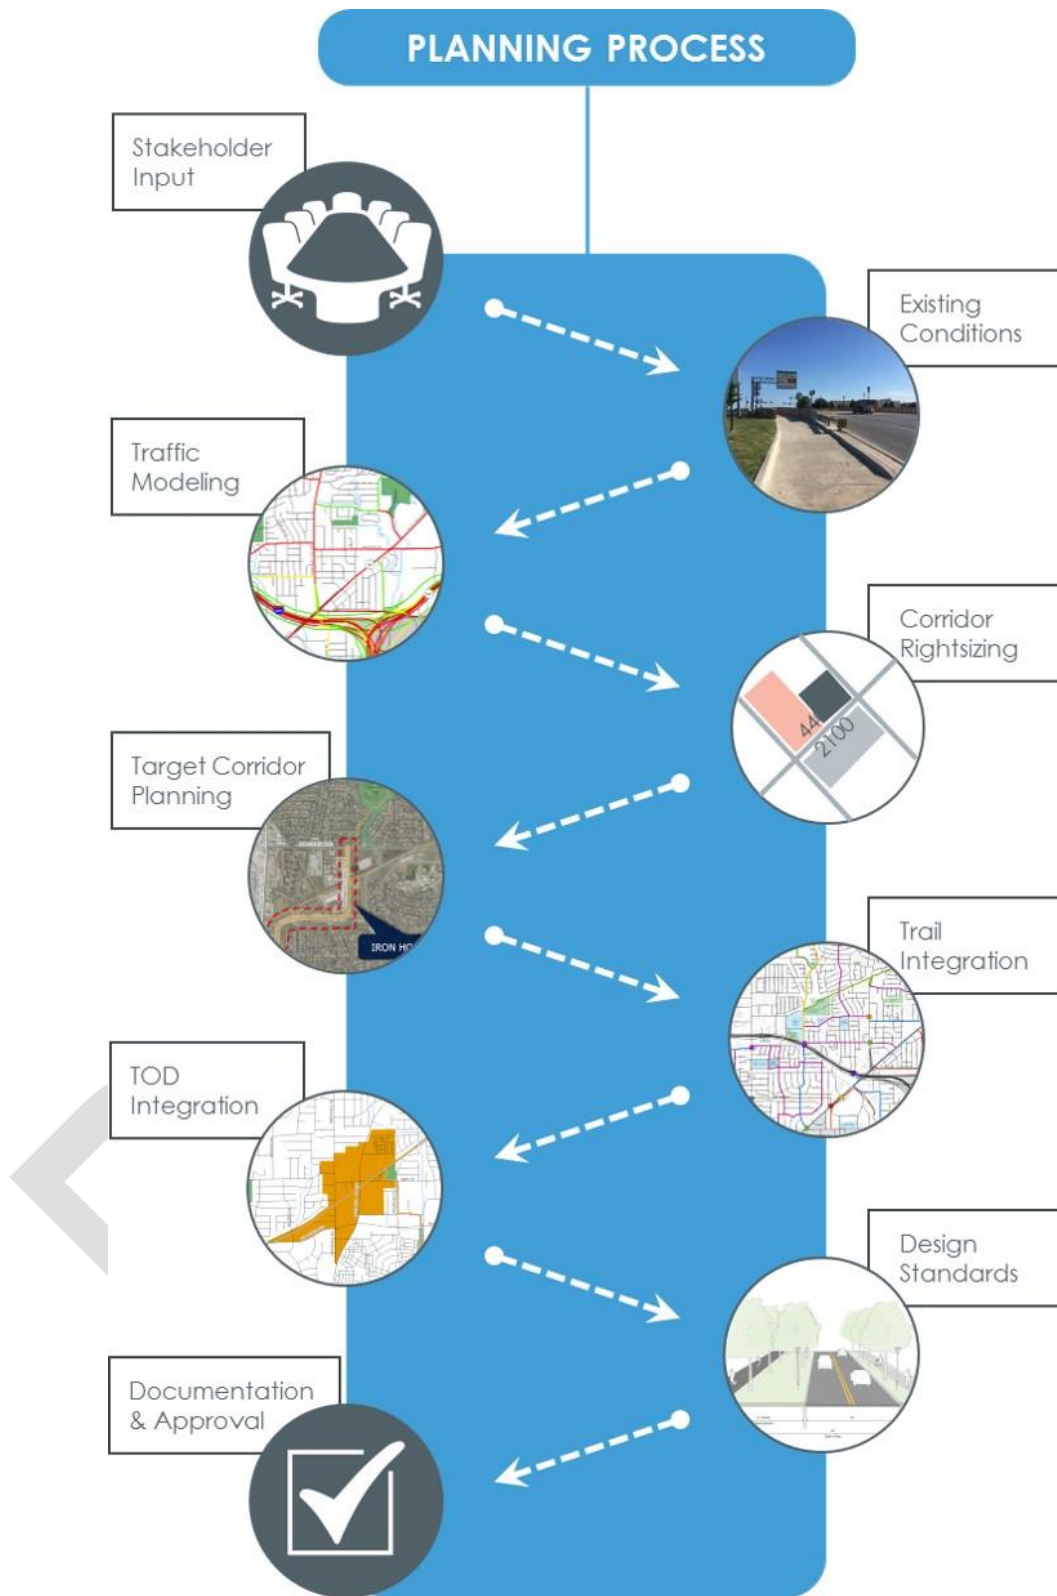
PLANNING PROCESS

Stakeholder Input

Existing Conditions

Traffic Modeling

Corridor Rightsizing

44

2100

Target Corridor Planning

IRON HO

Trail Integration

TOD Integration

Design Standards

Documentation & Approval